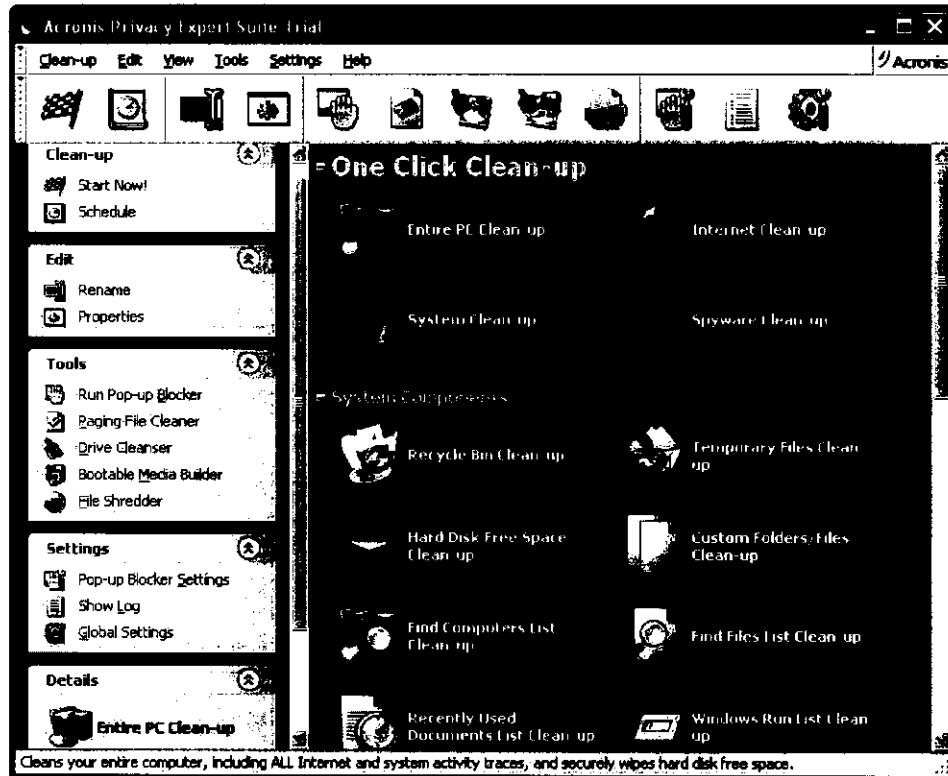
Acronis Privacy Expert Suite Trial

Clean-up Edit View Tools Settings Help

Acronis

Clean-up
Start Now!
Schedule

Edit
Rename
Properties

Tools
Run Pop-up Blocker
Paging File Cleaner
Drive Cleanser
Bootable Media Builder
File Shredder

Settings
Pop-up Blocker Settings
Show Log
Global Settings

Details
Entire PC Clean-up

One Click Clean-up

Entire PC Clean-up
Internet Clean-up
System Clean-up
Spyware Clean-up

System Components

Recycle Bin Clean-up
Temporary Files Clean-up
Hard Disk Free Space Clean-up
Custom Folders/Files Clean-up
Find Computers List Clean-up
Find Files List Clean-up
Recently Used Documents List Clean-up
Windows Run List Clean-up

Cleans your entire computer, including ALL Internet and system activity traces, and securely wipes hard disk free space.